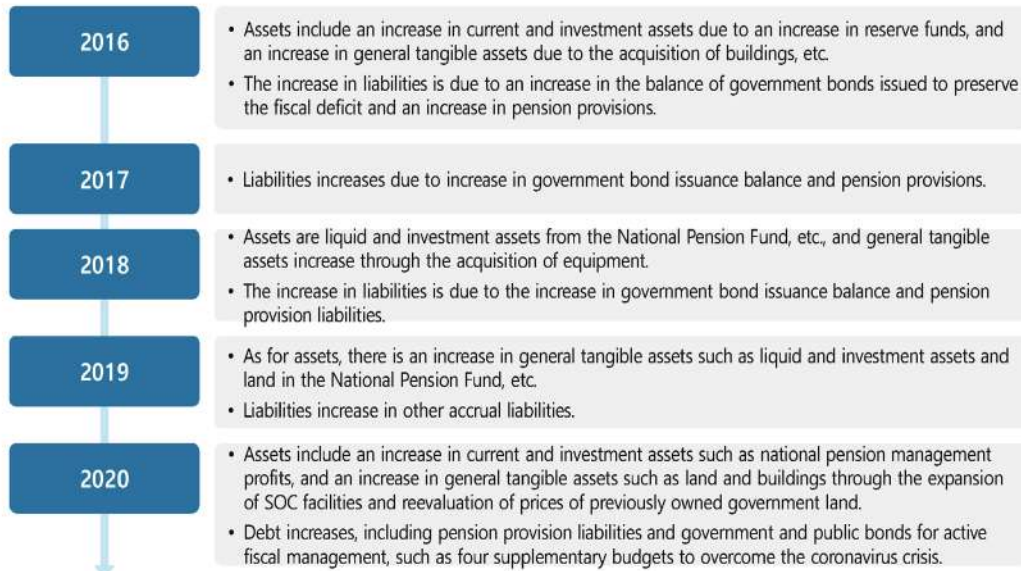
2016

• Assets include an increase in current and investment assets due to an increase in reserve funds, and an increase in general tangible assets due to the acquisition of buildings, etc.

• The increase in liabilities is due to an increase in the balance of government bonds issued to preserve the fiscal deficit and an increase in pension provisions.

2017

• Liabilities increases due to increase in government bond issuance balance and pension provisions.

2018

• Assets are liquid and investment assets from the National Pension Fund, etc., and general tangible assets increase through the acquisition of equipment.

• The increase in liabilities is due to the increase in government bond issuance balance and pension provision liabilities.

2019

• As for assets, there is an increase in general tangible assets such as liquid and investment assets and land in the National Pension Fund, etc.

• Liabilities increase in other accrual liabilities.

2020

• Assets include an increase in current and investment assets such as national pension management profits, and an increase in general tangible assets such as land and buildings through the expansion of SOC facilities and reevaluation of prices of previously owned government land.

• Debt increases, including pension provision liabilities and government and public bonds for active fiscal management, such as four supplementary budgets to overcome the coronavirus crisis.